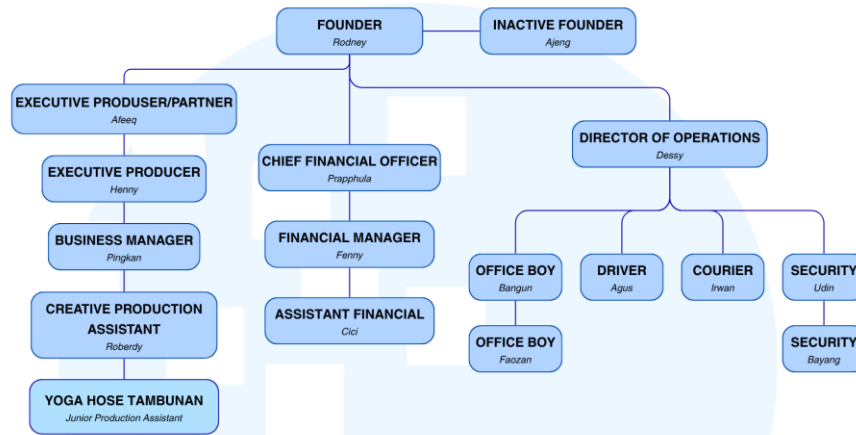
FOUNDER
Rodney

INACTIVE FOUNDER
Ajeng

EXECUTIVE PRODUSER/PARTNER
Afeeq

EXECUTIVE PRODUCER
Henny

BUSINESS MANAGER
Pingkan

CREATIVE PRODUCTION ASSISTANT
Roberdy

YOGA HOSE TAMBUNAN
Junior Production Assistant

CHIEF FINANCIAL OFFICER
Prapphula

FINANCIAL MANAGER
Fenny

ASSISTANT FINANCIAL
Cici

DIRECTOR OF OPERATIONS
Dessy

OFFICE BOY
Bangun

OFFICE BOY
Faozan

DRIVER
Agus

COURIER
Irwan

SECURITY
Udin

SECURITY
Bayang